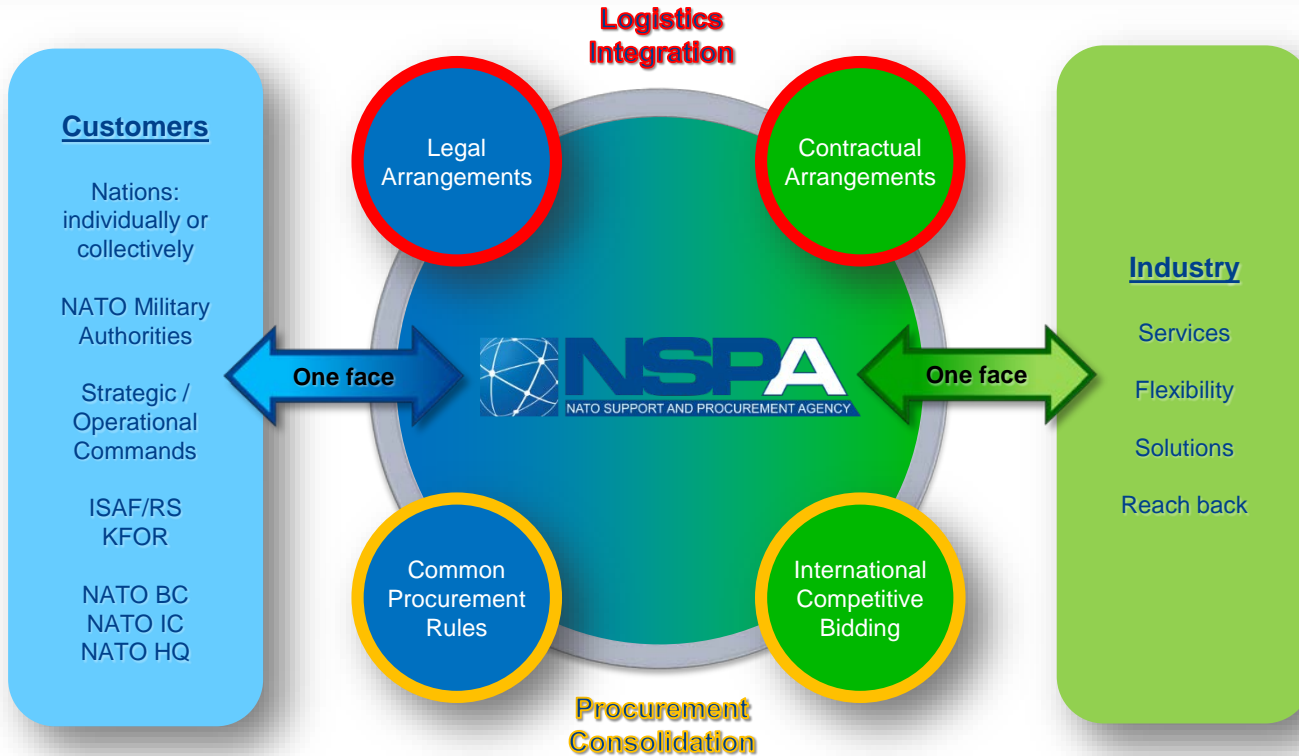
Logistics Integration

Customers

Nations: individually or collectively

NATO Military Authorities

Strategic / Operational Commands

ISAF/RS KFOR

NATO BC NATO IC NATO HQ

Legal Arrangements

Contractual Arrangements

One face

NSPA
NATO SUPPORT AND PROCUREMENT AGENCY

One face

Common Procurement Rules

International Competitive Bidding

Industry

Services

Flexibility

Solutions

Reach back

Procurement Consolidation